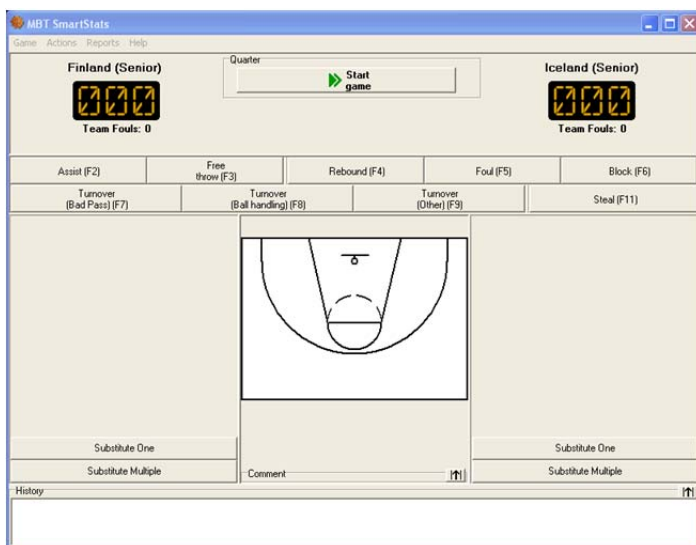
MBT SmartStats

Game Actions Reports Help

Finland (Senior)

000

Team Fouls: 0

Quarter

Start game

Iceland (Senior)

000

Team Fouls: 0

Assist (F2)

Free throw (F3)

Rebound (F4)

Foul (F5)

Block (F6)

Turnover (Bad Pass) (F7)

Turnover (Ball handling) (F8)

Turnover (Other) (F9)

Steal (F11)

Substitute One

Substitute Multiple

Comment

Substitute One

Substitute Multiple

History